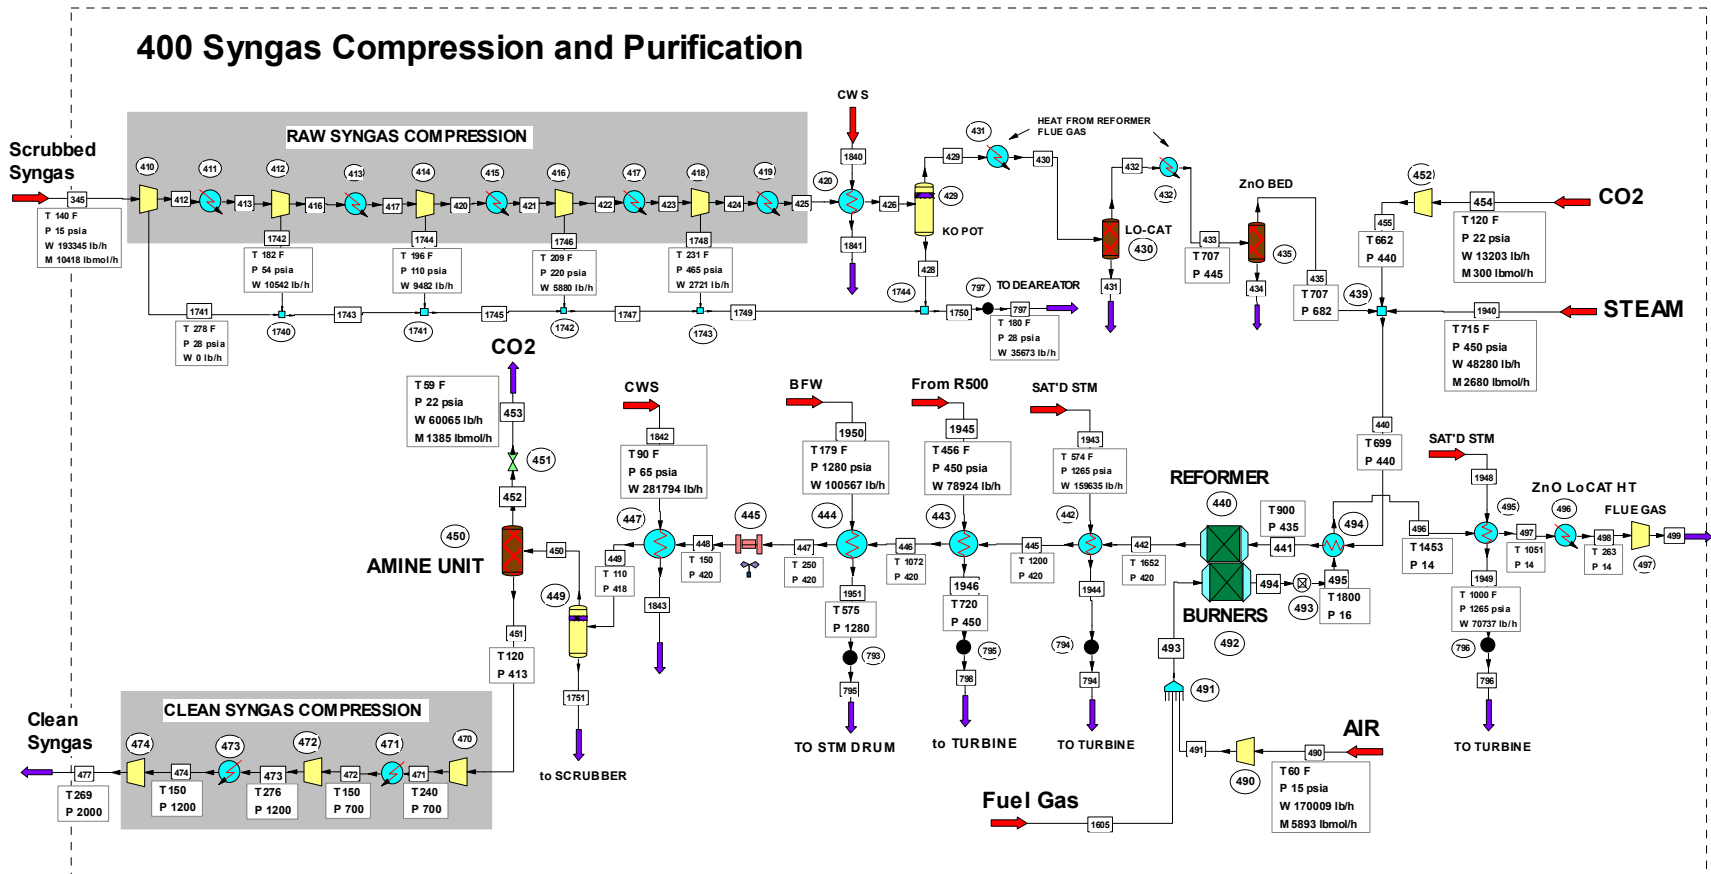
400 Syngas Compression and Purification

Scrubbed Syngas

345

T 140 F
P 15 psia
W 193345 lb/h
M 10418 lbmol/h

RAW SYNGAS COMPRESSION

410 411 412 413 414 415 416 417 418 419

412 413 416 417 420 421 422 423 424 425

1742
T 182 F
P 54 psia
W 10542 lb/h

1744
T 196 F
P 110 psia
W 9482 lb/h

1746
T 209 F
P 220 psia
W 5880 lb/h

1748
T 231 F
P 465 psia
W 2721 lb/h

1741
T 278 F
P 28 psia
W 0 lb/h

1740 1743 1741 1745 1742 1747 1743 1749

CWS

1840

420

426

1841

429

KO POT

428

1744

1750

797

TO DEAREATOR

797
T 180 F
P 28 psia
W 35673 lb/h

431

HEAT FROM REFORMER FLUE GAS

429 430

432

432

LO-CAT

430

431

433
T 707
P 445

ZnO BED

435

434

435
T 707
P 682

439

452

454

CO2

455
T 662
P 440

T 120 F
P 22 psia
W 13203 lb/h
M 300 lbmol/h

1940

STEAM

T 715 F
P 450 psia
W 48280 lb/h
M 2680 lbmol/h

CO2

T 59 F
P 22 psia
W 60065 lb/h
M 1385 lbmol/h

453

451

452

450

AMINE UNIT

450

451
T 120
P 413

449

1751

to SCRUBBER

CWS

1842
T 90 F
P 65 psia
W 281794 lb/h

447

449
T 110
P 418

448
T 150
P 420

1843

445

BFW

1950
T 179 F
P 1280 psia
W 100567 lb/h

444

447
T 250
P 420

1951
T 575
P 1280

793

795

TO STM DRUM

From R500

1945
T 456 F
P 450 psia
W 78924 lb/h

443

446
T 1072
P 420

1946
T 720
P 450

795

798

to TURBINE

SAT'D STM

1943
T 574 F
P 1265 psia
W 159635 lb/h

442

445
T 1200
P 420

1944

794

794

TO TURBINE

442
T 1652
P 420

REFORMER

440

T 900
P 435

441

BURNERS

492

494

493

495
T 1800
P 16

494

493

491

491

490

AIR

490
T 60 F
P 15 psia
W 170009 lb/h
M 5893 lbmol/h

Fuel Gas

1605

440
T 699
P 440

SAT'D STM

1948

495

496
T 1453
P 14

497
T 1051
P 14

496

ZnO LoCAT HT

FLUE GAS

498
T 263
P 14

497

499

1949
T 1000 F
P 1265 psia
W 70737 lb/h

796

796

TO TURBINE

CLEAN SYNGAS COMPRESSION

Clean Syngas

477
T 269
P 2000

474

474
T 150
P 1200

473

473
T 276
P 1200

472

472
T 150
P 700

471

471
T 240
P 700

470